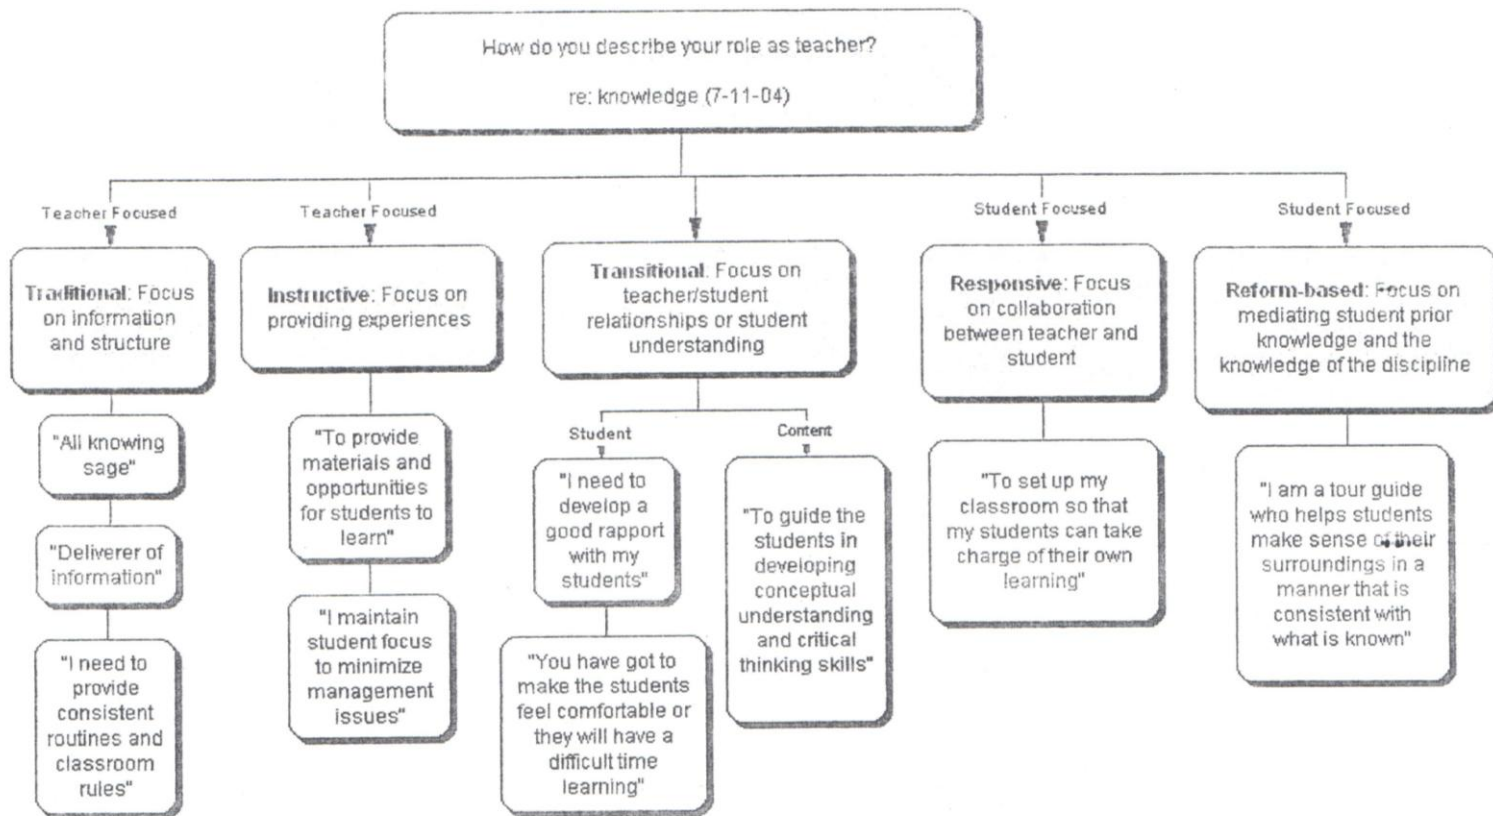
How do you describe your role as teacher?

re: knowledge (7-11-04)

Teacher Focused

**Traditional**: Focus on information and structure

"All knowing sage"

"Deliverer of information"

"I need to provide consistent routines and classroom rules"

Teacher Focused

**Instructive**: Focus on providing experiences

"To provide materials and opportunities for students to learn"

"I maintain student focus to minimize management issues"

**Transitional**: Focus on teacher/student relationships or student understanding

Student

"I need to develop a good rapport with my students"

"You have got to make the students feel comfortable or they will have a difficult time learning"

Content

"To guide the students in developing conceptual understanding and critical thinking skills"

Student Focused

**Responsive**: Focus on collaboration between teacher and student

"To set up my classroom so that my students can take charge of their own learning"

Student Focused

**Reform-based**: Focus on mediating student prior knowledge and the knowledge of the discipline

"I am a tour guide who helps students make sense of their surroundings in a manner that is consistent with what is known"